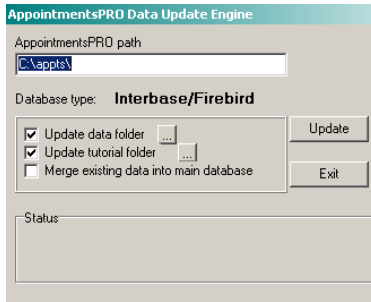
AppointmentsPRO Data Update Engine

AppointmentsPRO path

C:\appts\

Database type: Interbase/Firebird

Update data folder ...

Update tutorial folder ...

Merge existing data into main database

Update

Exit

Status